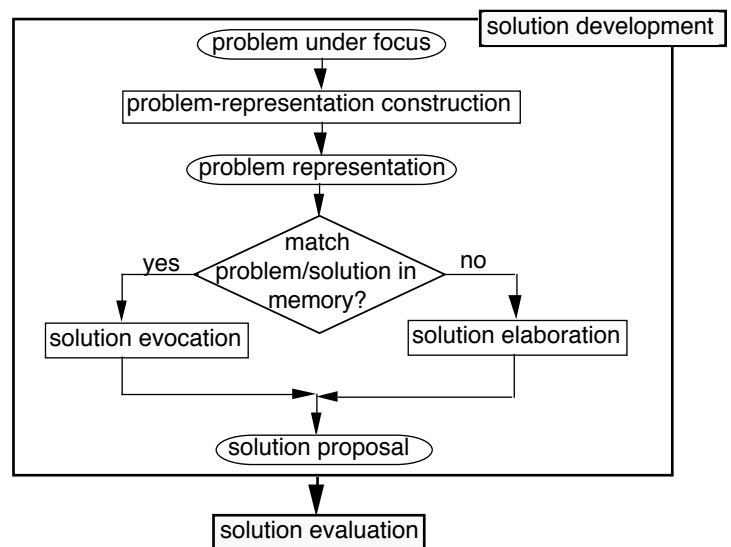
solution development

problem under focus

problem-representation construction

problem representation

match problem/solution in memory?

yes

no

solution evocation

solution elaboration

solution proposal

solution evaluation